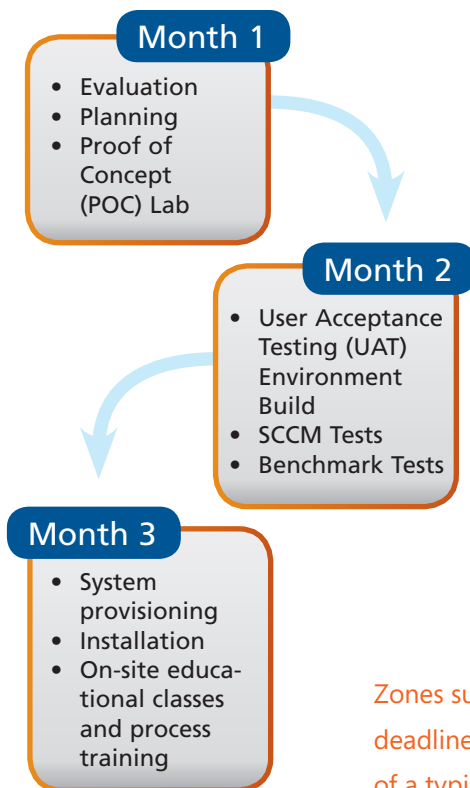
Month 1

- Evaluation
- Planning
- Proof of Concept (POC) Lab

Month 2

- User Acceptance Testing (UAT) Environment Build
- SCCM Tests
- Benchmark Tests

Month 3

- System provisioning
- Installation
- On-site educational classes and process training

Zones su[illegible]

deadline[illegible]

of a typi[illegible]